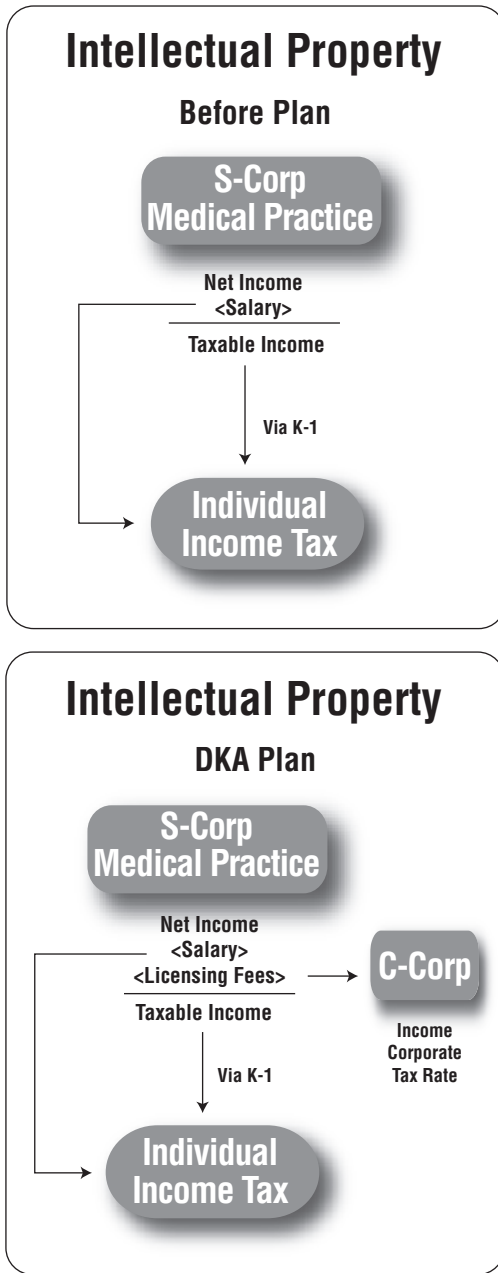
Intellectual Property

Before Plan

S-Corp Medical Practice

Net Income
<Salary>
Taxable Income

Via K-1

Individual Income Tax

Intellectual Property

DKA Plan

S-Corp Medical Practice

Net Income
<Salary>
<Licensing Fees>
Taxable Income

C-Corp

Income Corporate Tax Rate

Via K-1

Individual Income Tax